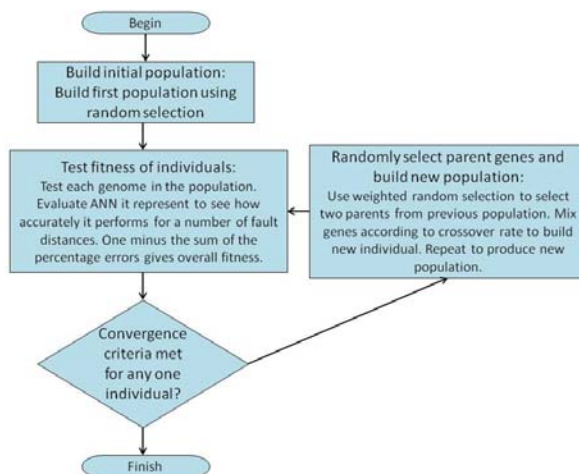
Begin

Build initial population:
Build first population using random selection

Test fitness of individuals:
Test each genome in the population. Evaluate ANN it represent to see how accurately it performs for a number of fault distances. One minus the sum of the percentage errors gives overall fitness.

Randomly select parent genes and build new population:
Use weighted random selection to select two parents from previous population. Mix genes according to crossover rate to build new individual. Repeat to produce new population.

Convergence criteria met for any one individual?

Finish